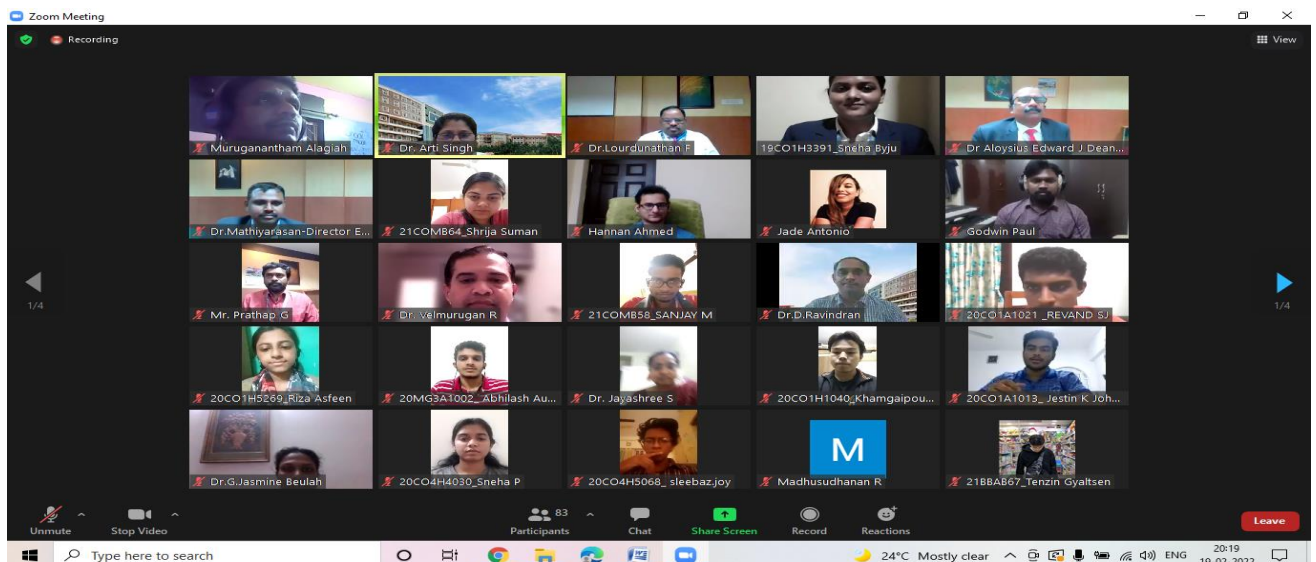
Zoom Meeting

Recording

View

Muruganantham Alagiah
Dr. Arti Singh
Dr.Lourdunathan F
19CO1H3391_Sneha Byju
Dr Aloysius Edward J Dean...

Dr.Mathiyarasan-Director E...
21COMB64_Shrija Suman
Hannan Ahmed
Jade Antonio
Godwin Paul

1/4
Mr. Prathap G
Dr. Velmurugan R
21COMB58_SANJAY M
Dr.D.Ravindran
20CO1A1021 _REVAND SJ
1/4

20CO1H5269_Riza Asfeen
20MG3A1002_ Abhilash Au...
Dr. Jayashree S
20CO1H1040_Khamgaipou...
20CO1A1013_ Jestin K Joh...

Dr.G.Jasmine Beulah
20CO4H4030_Sneha P
20CO4H5068_ sleebaz.joy
M
Madhusudhanan R
21BBAB67_Tenzin Gyaltsen

Unmute
Stop Video
83
Participants
Chat
Share Screen
Record
Reactions
Leave

Type here to search
24°C Mostly clear
ENG
20:19
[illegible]